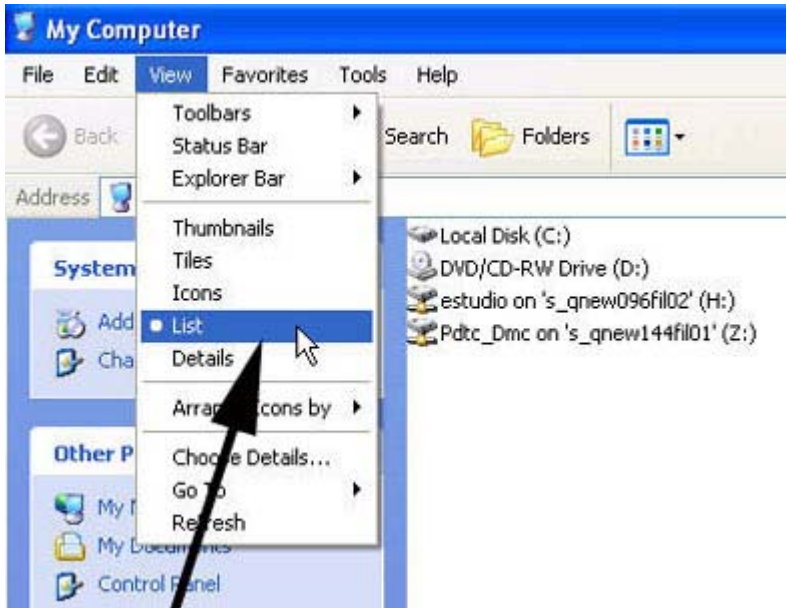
My Computer

File Edit View Favorites Tools Help

Back

Search Folders

Address

Toolbars
Status Bar
Explorer Bar
Thumbnails
Tiles
Icons
List
Details
Arra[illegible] Icons by
Cho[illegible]e Details...
Go T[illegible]
Re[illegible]esh

System
Add
Cha

Other P
My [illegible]
My Docu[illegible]
Control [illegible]anel

Local Disk (C:)
DVD/CD-RW Drive (D:)
estudio on 's_qnew096fil02' (H:)
Pdtc_Dmc on 's_qnew144fil01' (Z:)